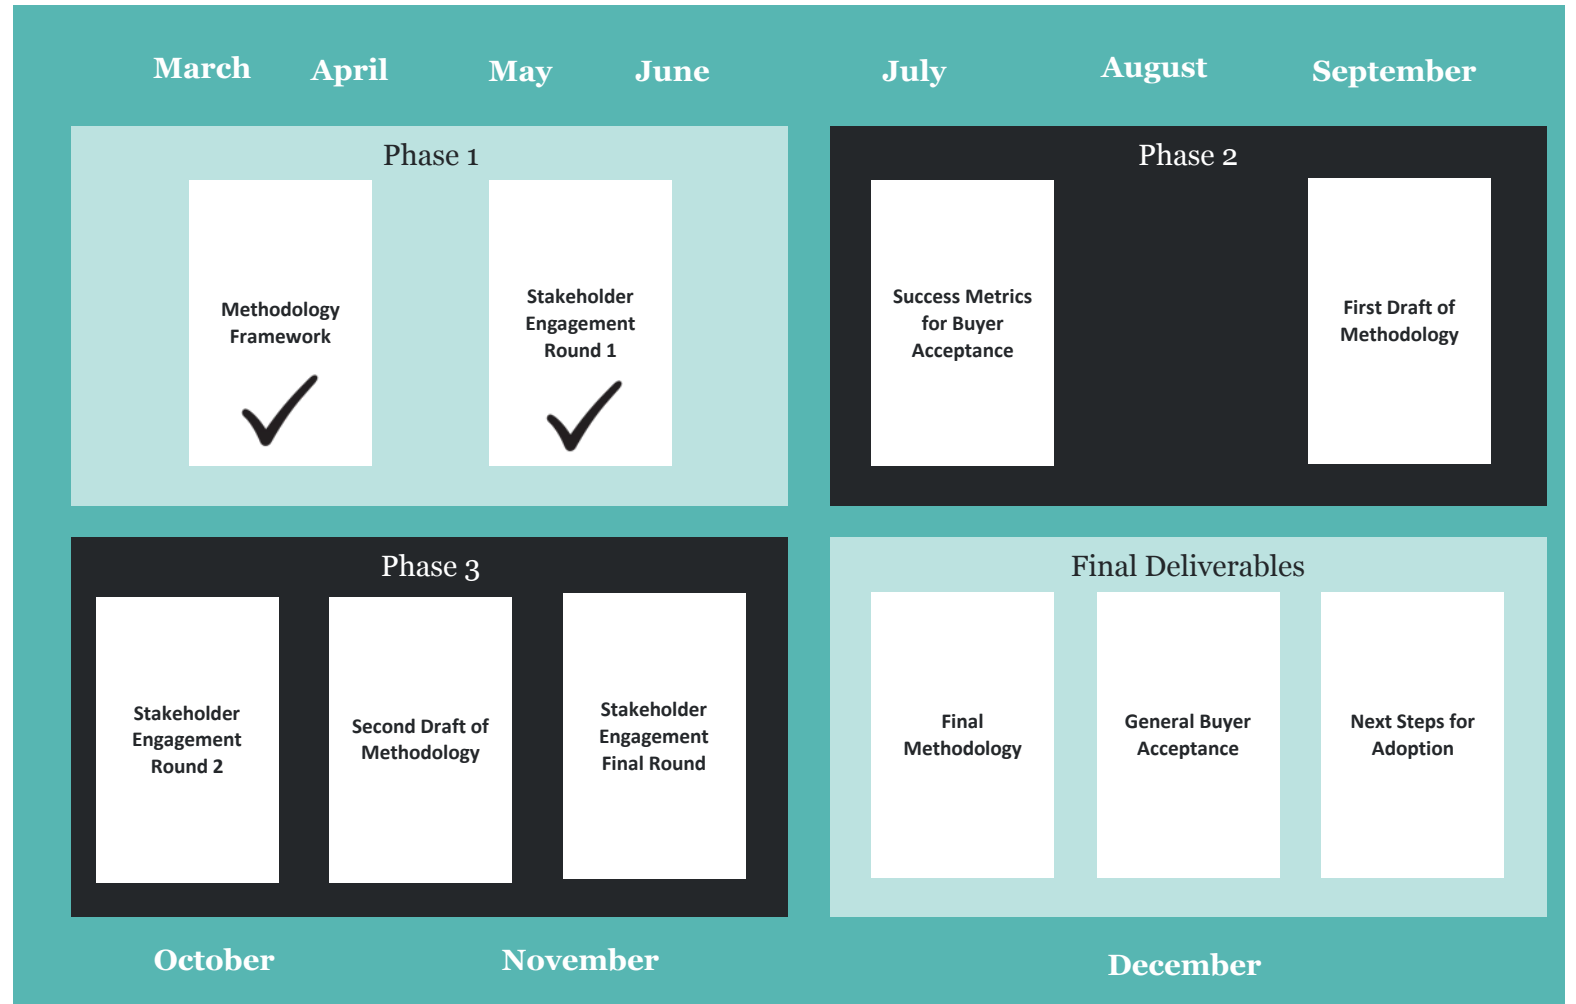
March April May June July August September

Phase 1

Methodology Framework

Stakeholder Engagement Round 1

Phase 2

Success Metrics for Buyer Acceptance

First Draft of Methodology

Phase 3

Stakeholder Engagement Round 2

Second Draft of Methodology

Stakeholder Engagement Final Round

Final Deliverables

Final Methodology

General Buyer Acceptance

Next Steps for Adoption

October November December